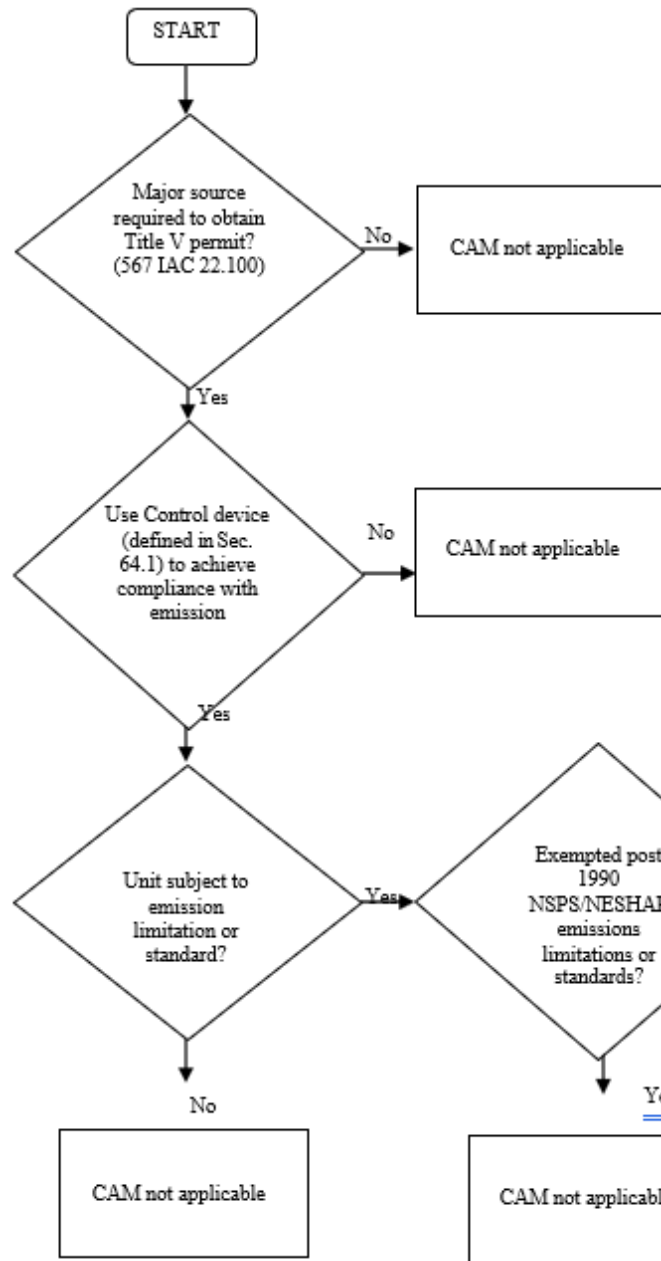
START

Major source required to obtain Title V permit? (567 IAC 22.100)

No

CAM not applicable

Yes

Use Control device (defined in Sec. 64.1) to achieve compliance with emission

No

CAM not applicable

Yes

Unit subject to emission limitation or standard?

Yes

Exempted post 1990 NSPS/NESHAP emissions limitations or standards?

No

Ye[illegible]

CAM not applicable

CAM not applicabl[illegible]